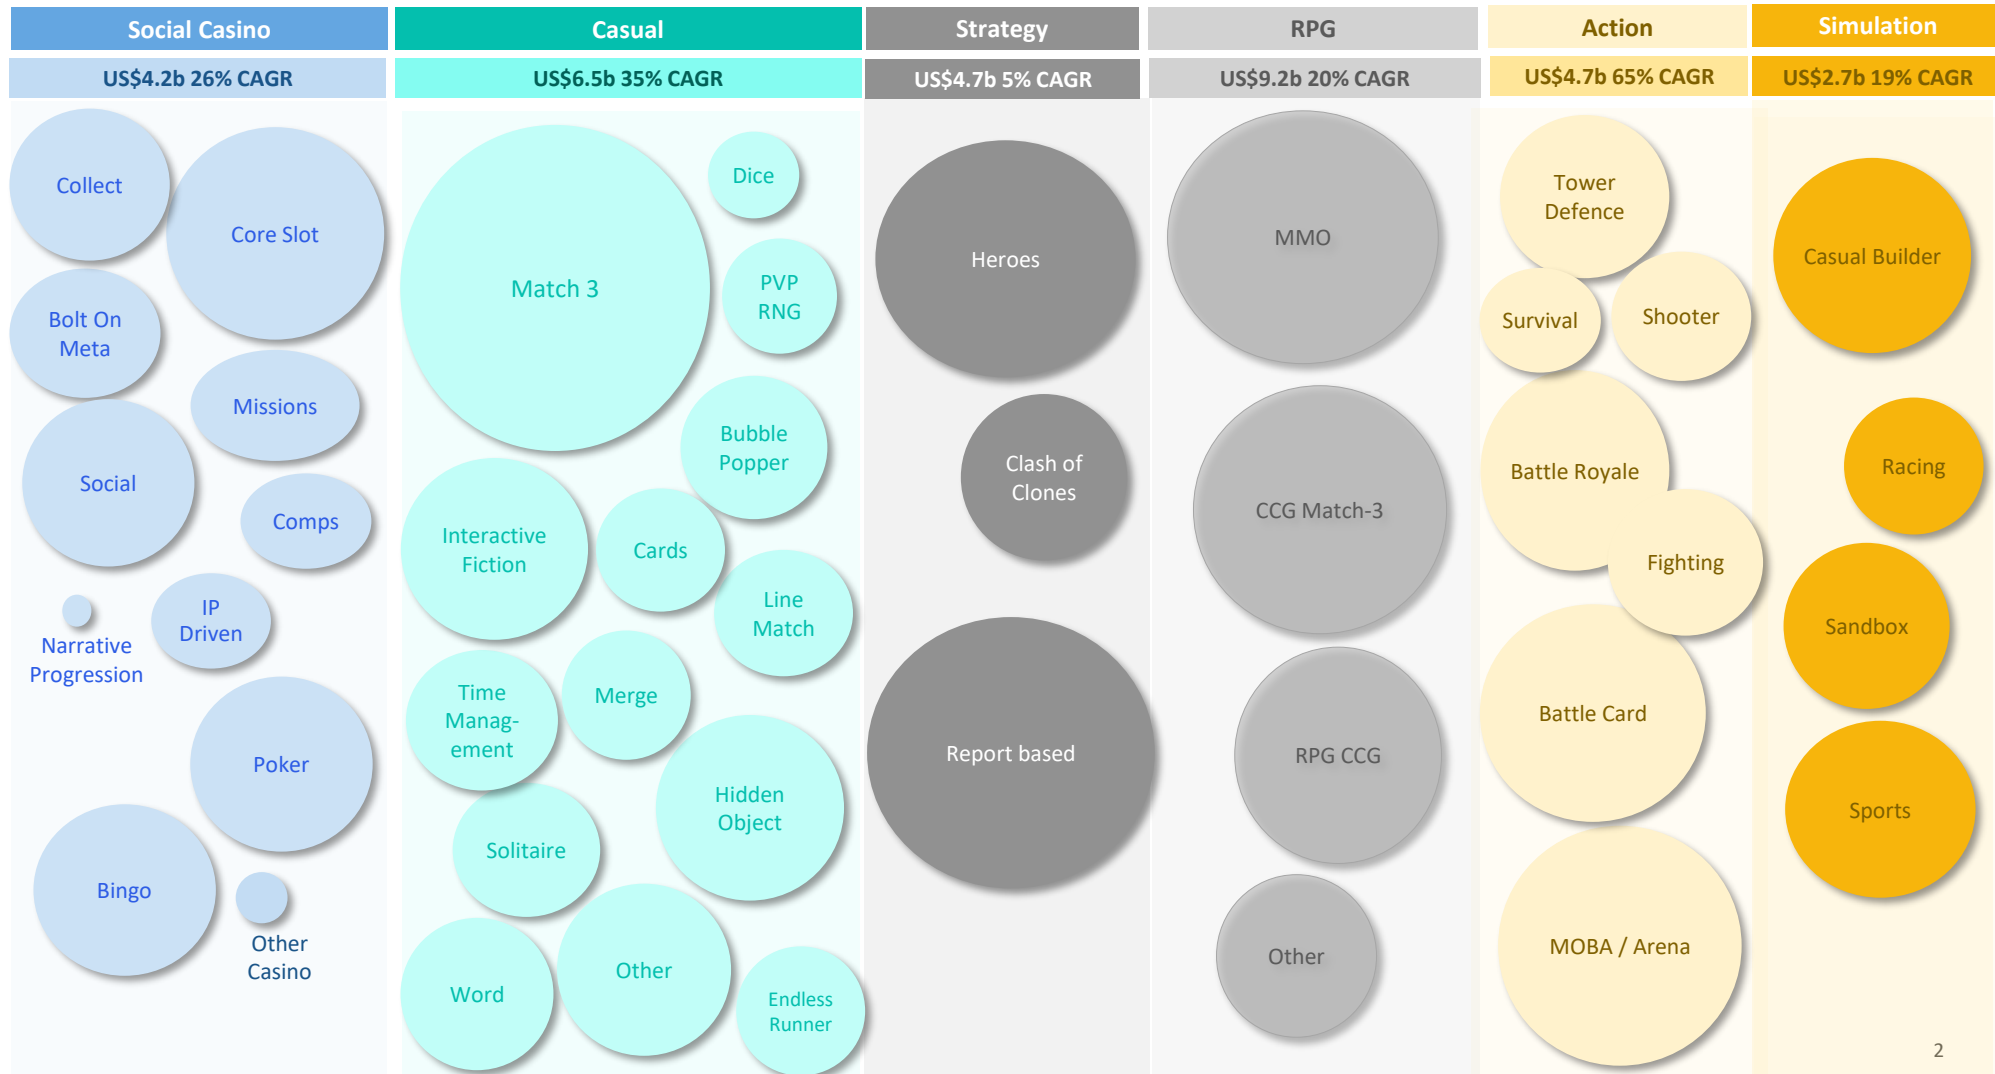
Social Casino
US$4.2b 26% CAGR

Collect
Core Slot
Bolt On Meta
Missions
Social
Comps
IP Driven
Narrative Progression
Poker
Bingo
Other Casino

Casual
US$6.5b 35% CAGR

Match 3
Dice
PVP RNG
Bubble Popper
Interactive Fiction
Cards
Line Match
Time Manag-ement
Merge
Hidden Object
Solitaire
Word
Other
Endless Runner

Strategy
US$4.7b 5% CAGR

Heroes
Clash of Clones
Report based

RPG
US$9.2b 20% CAGR

MMO
CCG Match-3
RPG CCG
Other

Action
US$4.7b 65% CAGR

Tower Defence
Survival
Shooter
Battle Royale
Fighting
Battle Card
MOBA / Arena

Simulation
US$2.7b 19% CAGR

Casual Builder
Racing
Sandbox
Sports

2